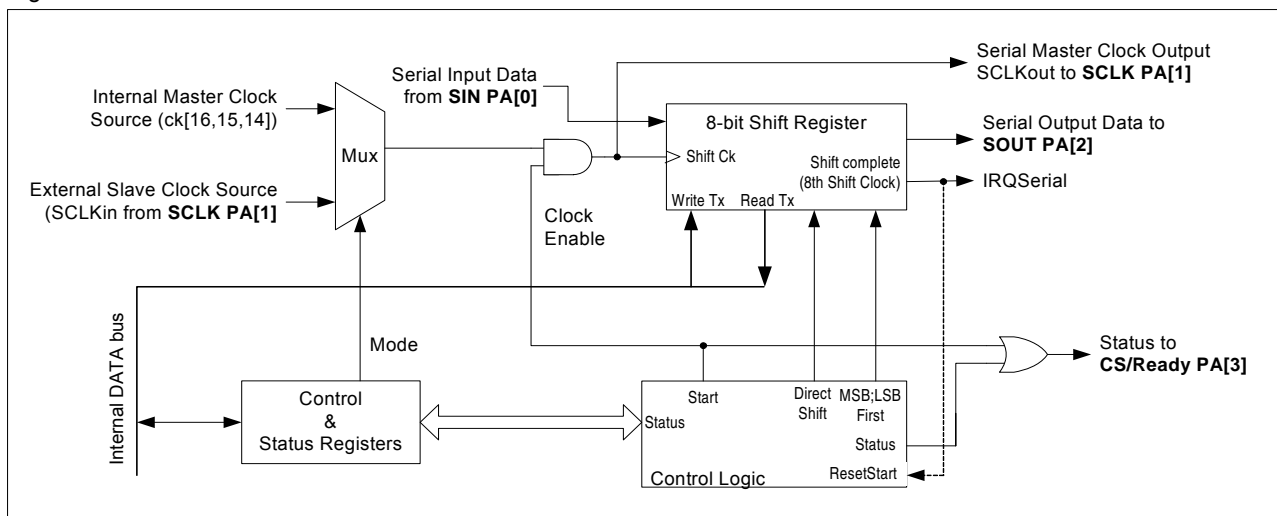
Internal Master Clock Source (ck[16,15,14])

External Slave Clock Source (SCLKin from **SCLK PA[1]**

Mux

Serial Input Data from **SIN PA[0]**

Serial Master Clock Output SCLKout to **SCLK PA[1]**

8-bit Shift Register

Shift Ck

Shift complete (8th Shift Clock)

Write Tx

Read Tx

Serial Output Data to **SOUT PA[2]**

IRQSerial

Clock Enable

Internal DATA bus

Mode

Control & Status Registers

Start

Status

Direct Shift

MSB;LSB First

Status

Control Logic

ResetStart

Status to **CS/Ready PA[3]**